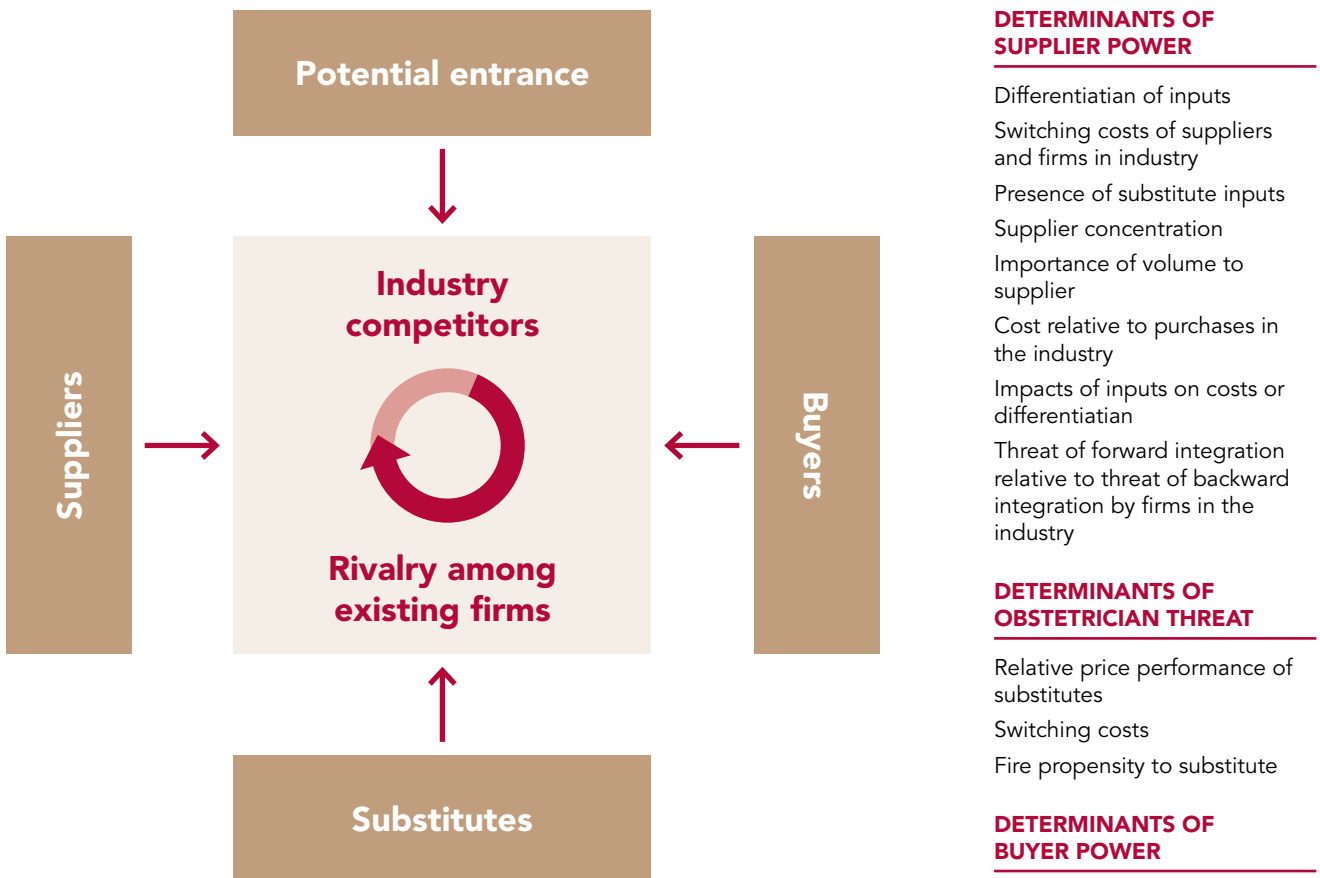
Potential entrance

Suppliers

Industry competitors

Rivalry among existing firms

Buyers

Substitutes

DETERMINANTS OF SUPPLIER POWER

Differentiatian of inputs

Switching costs of suppliers and firms in industry

Presence of substitute inputs

Supplier concentration

Importance of volume to supplier

Cost relative to purchases in the industry

Impacts of inputs on costs or differentiatian

Threat of forward integration relative to threat of backward integration by firms in the industry

DETERMINANTS OF OBSTETRICIAN THREAT

Relative price performance of substitutes

Switching costs

Fire propensity to substitute

DETERMINANTS OF BUYER POWER